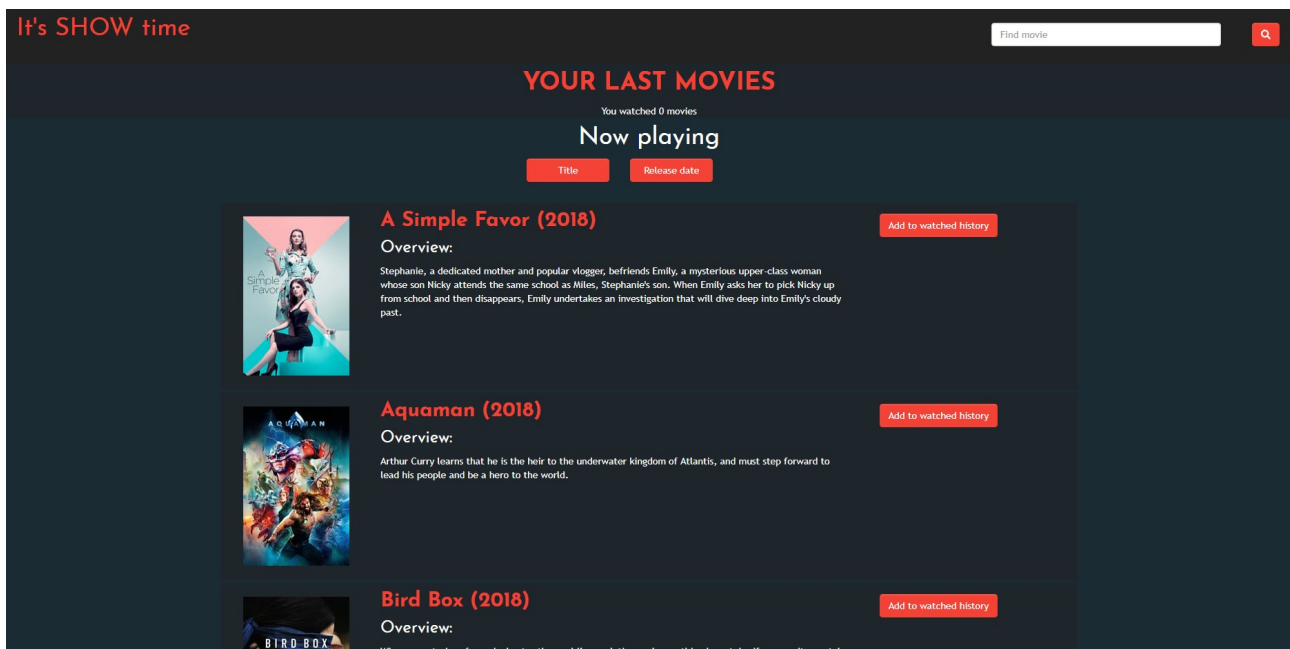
It's SHOW time

Find movie

YOUR LAST MOVIES

You watched 0 movies

Now playing

Title Release date

A Simple Favor

A Simple Favor (2018)

Add to watched history

Overview:

Stephanie, a dedicated mother and popular vlogger, befriends Emily, a mysterious upper-class woman whose son Nicky attends the same school as Miles, Stephanie's son. When Emily asks her to pick Nicky up from school and then disappears, Emily undertakes an investigation that will dive deep into Emily's cloudy past.

AQUAMAN

Aquaman (2018)

Add to watched history

Overview:

Arthur Curry learns that he is the heir to the underwater kingdom of Atlantis, and must step forward to lead his people and be a hero to the world.

BIRD BOX

Bird Box (2018)

Add to watched history

Overview:

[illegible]